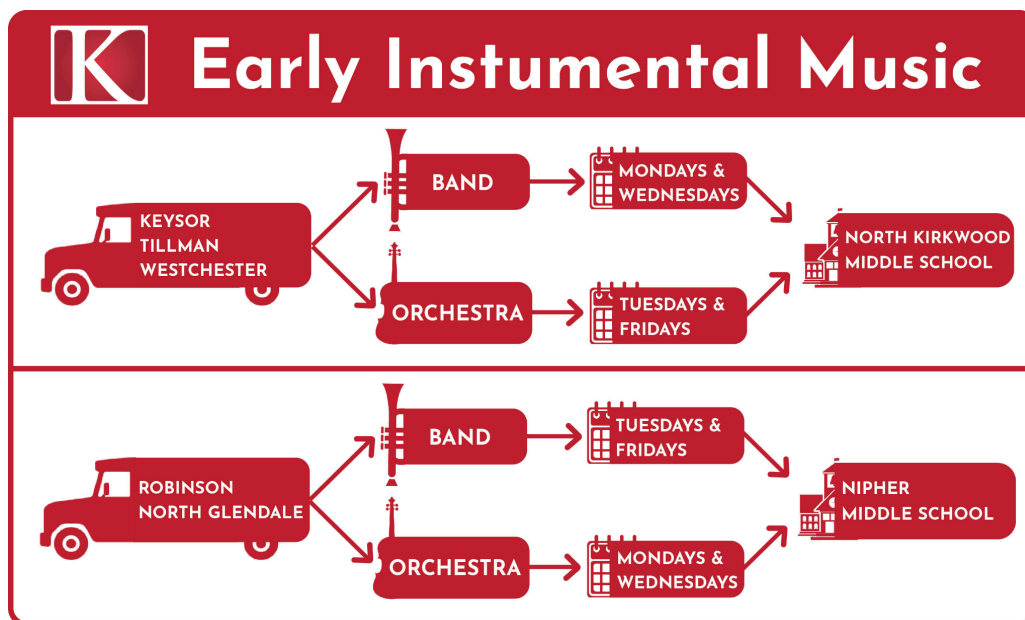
K

Early Instumental Music

KEYSOR
TILLMAN
WESTCHESTER

BAND

MONDAYS & WEDNESDAYS

ORCHESTRA

TUESDAYS & FRIDAYS

NORTH KIRKWOOD MIDDLE SCHOOL

ROBINSON
NORTH GLENDALE

BAND

TUESDAYS & FRIDAYS

ORCHESTRA

MONDAYS & WEDNESDAYS

NIPHER MIDDLE SCHOOL